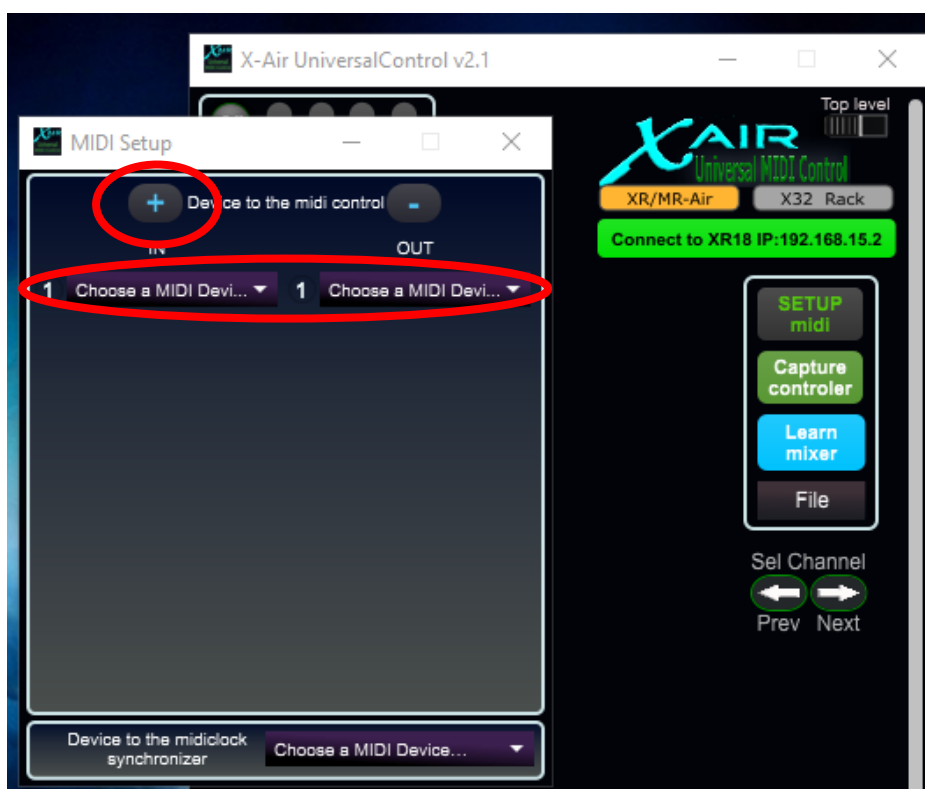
X-Air UniversalControl v2.1

MIDI Setup

+ Device to the midi control -

IN

OUT

1 Choose a MIDI Devi... 1 Choose a MIDI Devi...

Device to the midiclock synchronizer

Choose a MIDI Device...

Top level

XAIR

Universal MIDI Control

XR/MR-Air

X32 Rack

Connect to XR18 IP:192.168.15.2

SETUP midi

Capture controler

Learn mixer

File

Sel Channel

Prev Next